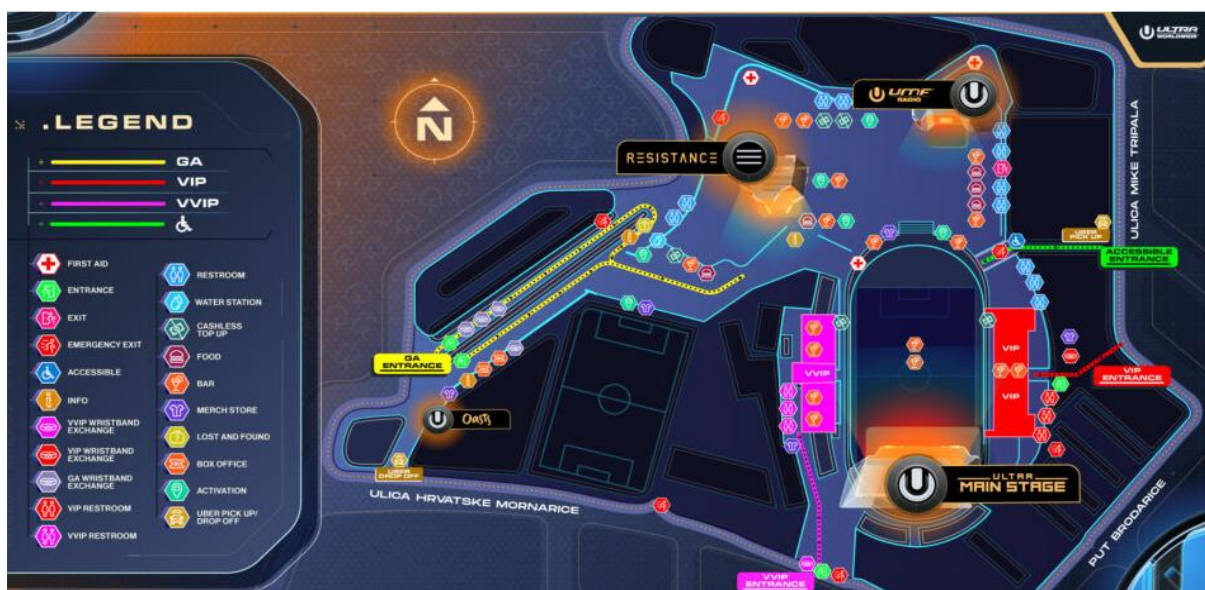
ULTRA WORLDWIDE

N

.LEGEND

GA
VIP
VVIP

FIRST AID
ENTRANCE
EXIT
EMERGENCY EXIT
ACCESSIBLE
INFO
VVIP WRISTBAND EXCHANGE
VIP WRISTBAND EXCHANGE
GA WRISTBAND EXCHANGE
VIP RESTROOM
VVIP RESTROOM

RESTROOM
WATER STATION
CASHLESS TOP UP
FOOD
BAR
MERCH STORE
LOST AND FOUND
BOX OFFICE
ACTIVATION
UBER PICK UP/ DROP OFF

RESISTANCE

UMF RADIO

ULICA MIKE TRIPALA

UBER PICK UP

ACCESSIBLE ENTRANCE

GA ENTRANCE

Oasis

UBER DROP OFF

VVIP

VIP

VIP

VIP ENTRANCE

ULTRA MAIN STAGE

ULICA HRVATSKE MORNARICE

PUT BRODARICE

VVIP ENTRANCE